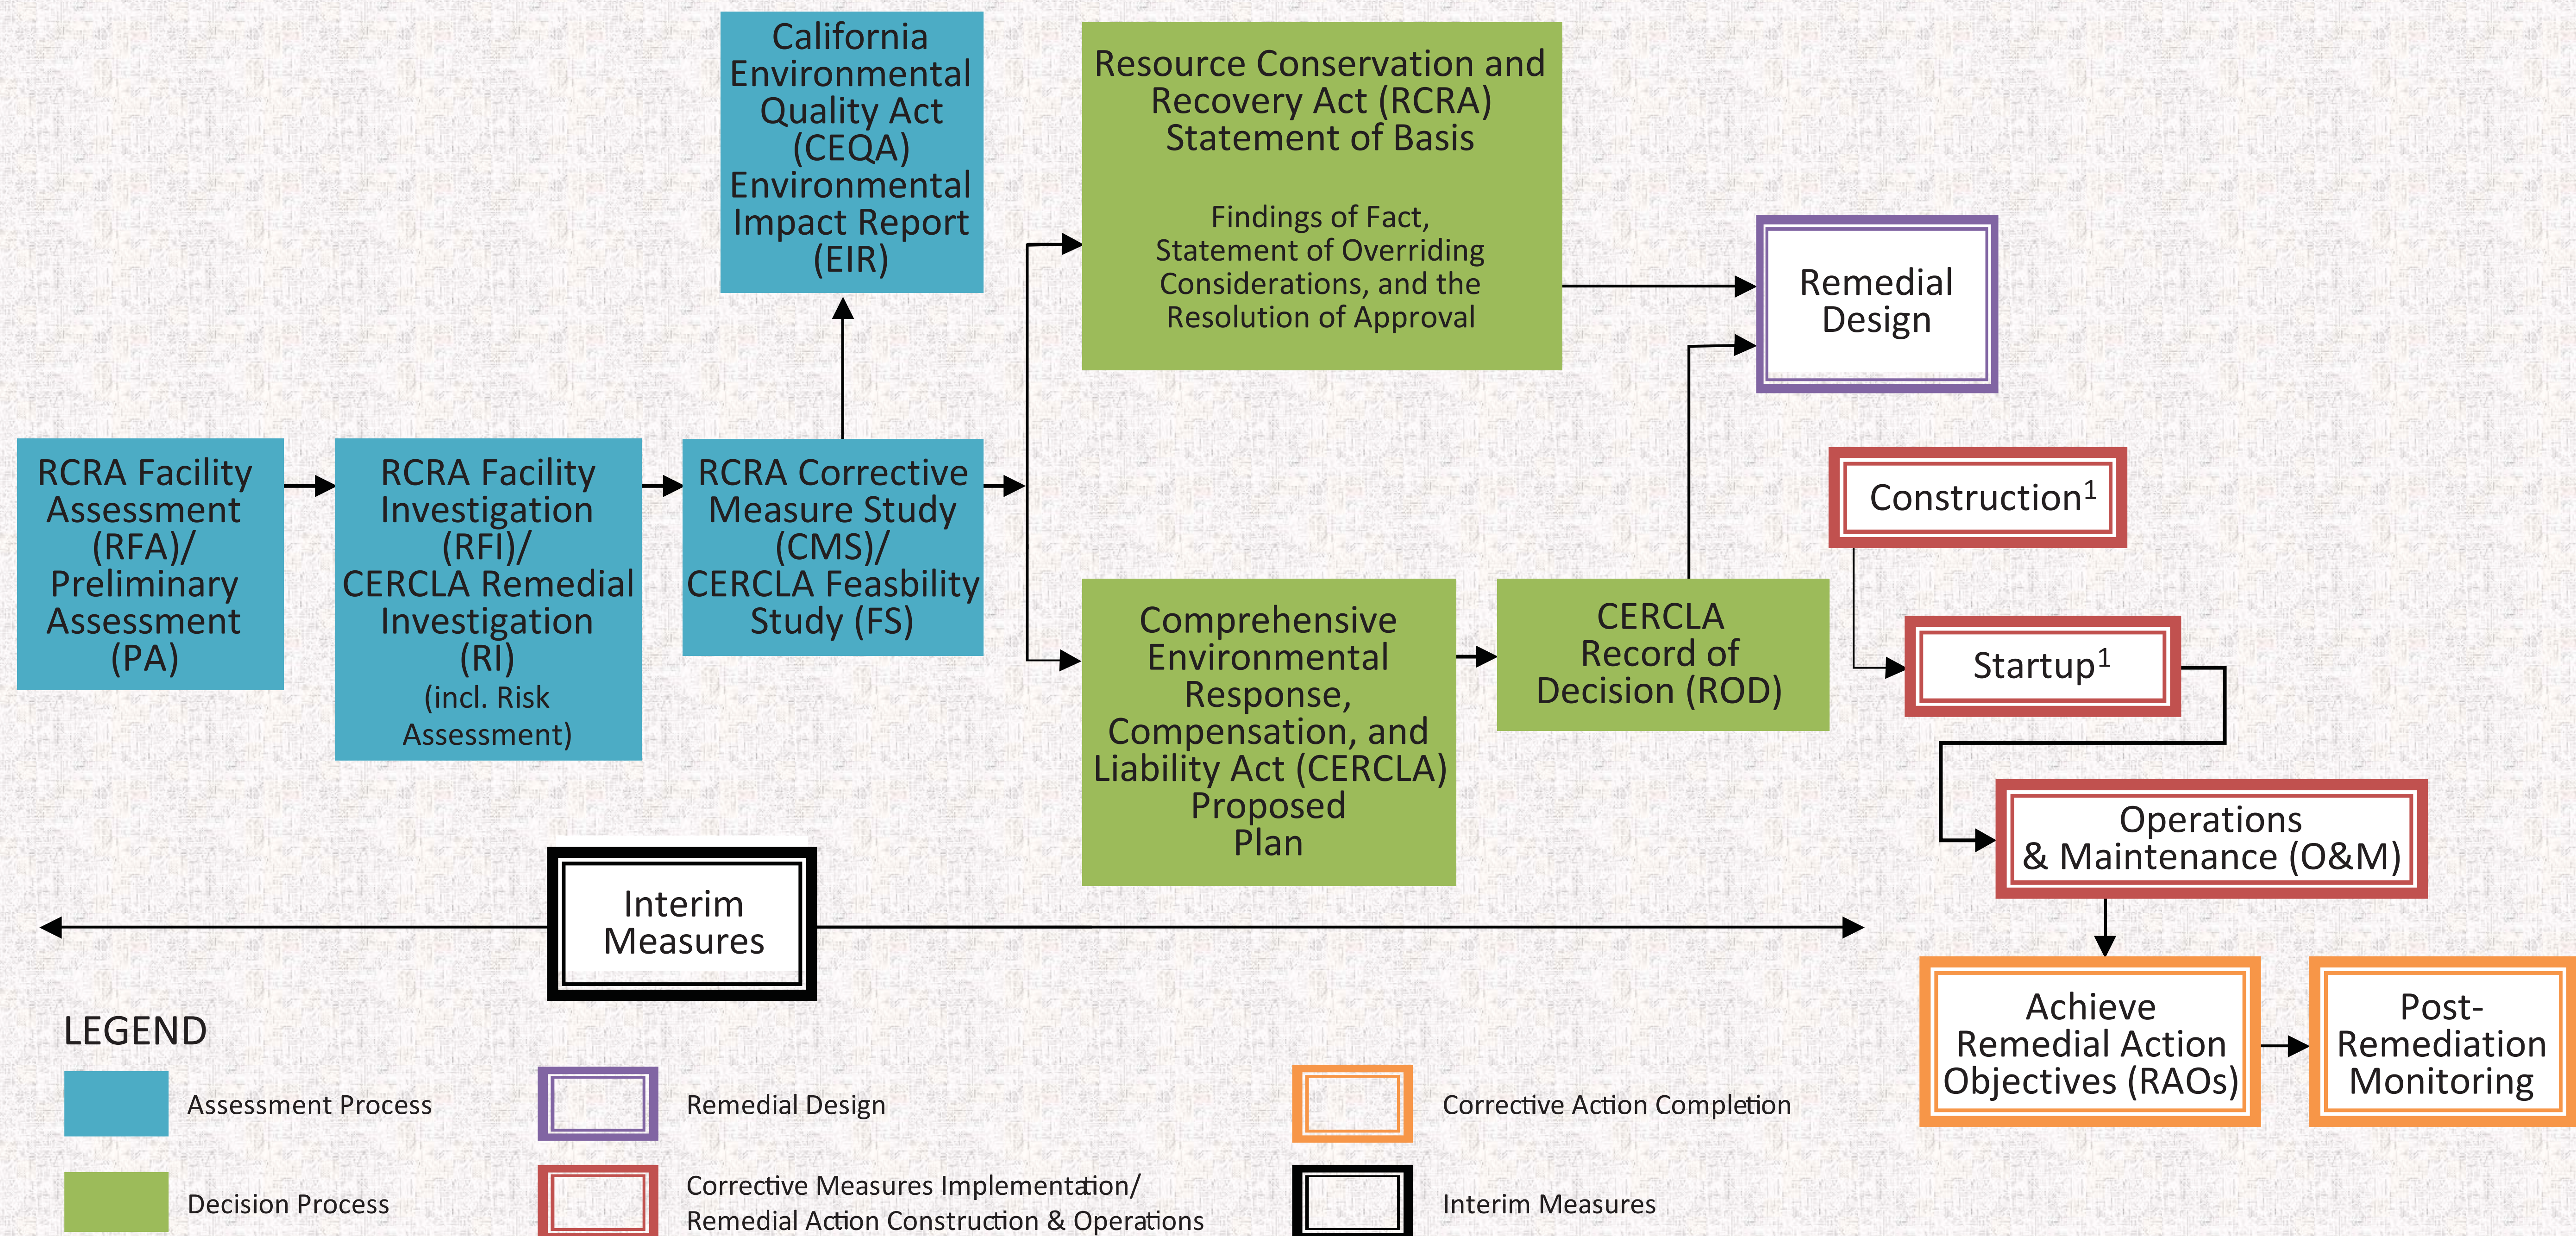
California Environmental Quality Act (CEQA) Environmental Impact Report (EIR)

Resource Conservation and Recovery Act (RCRA) Statement of Basis

Findings of Fact, Statement of Overriding Considerations, and the Resolution of Approval

Remedial Design

RCRA Facility Assessment (RFA)/ Preliminary Assessment (PA)

RCRA Facility Investigation (RFI)/ CERCLA Remedial Investigation (RI) (incl. Risk Assessment)

RCRA Corrective Measure Study (CMS)/ CERCLA Feasbility Study (FS)

Construction$^1$

Startup$^1$

Comprehensive Environmental Response, Compensation, and Liability Act (CERCLA) Proposed Plan

CERCLA Record of Decision (ROD)

Operations & Maintenance (O&M)

Interim Measures

Achieve Remedial Action Objectives (RAOs)

Post-Remediation Monitoring

LEGEND

Assessment Process

Remedial Design

Corrective Action Completion

Decision Process

Corrective Measures Implementation/ Remedial Action Construction & Operations

Interim Measures